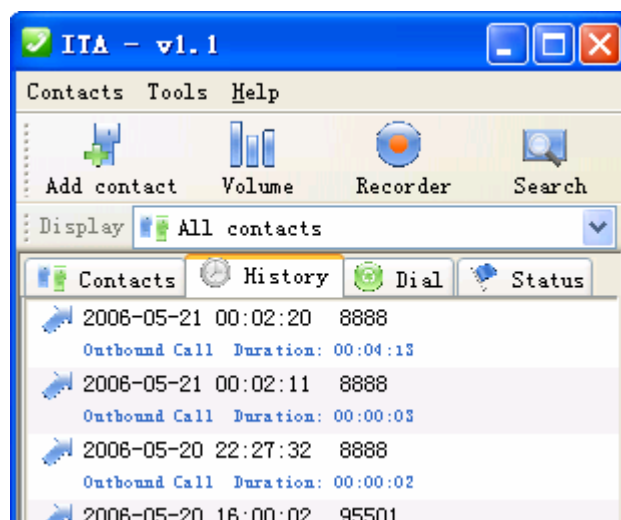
ITA - v1.1

Contacts Tools Help

Add contact Volume Recorder Search

Display All contacts

Contacts History Dial Status

2006-05-21 00:02:20 8888
Outbound Call Duration: 00:04:13

2006-05-21 00:02:11 8888
Outbound Call Duration: 00:00:03

2006-05-20 22:27:32 8888
Outbound Call Duration: 00:00:02

2006-05-20 16:00:02 95501